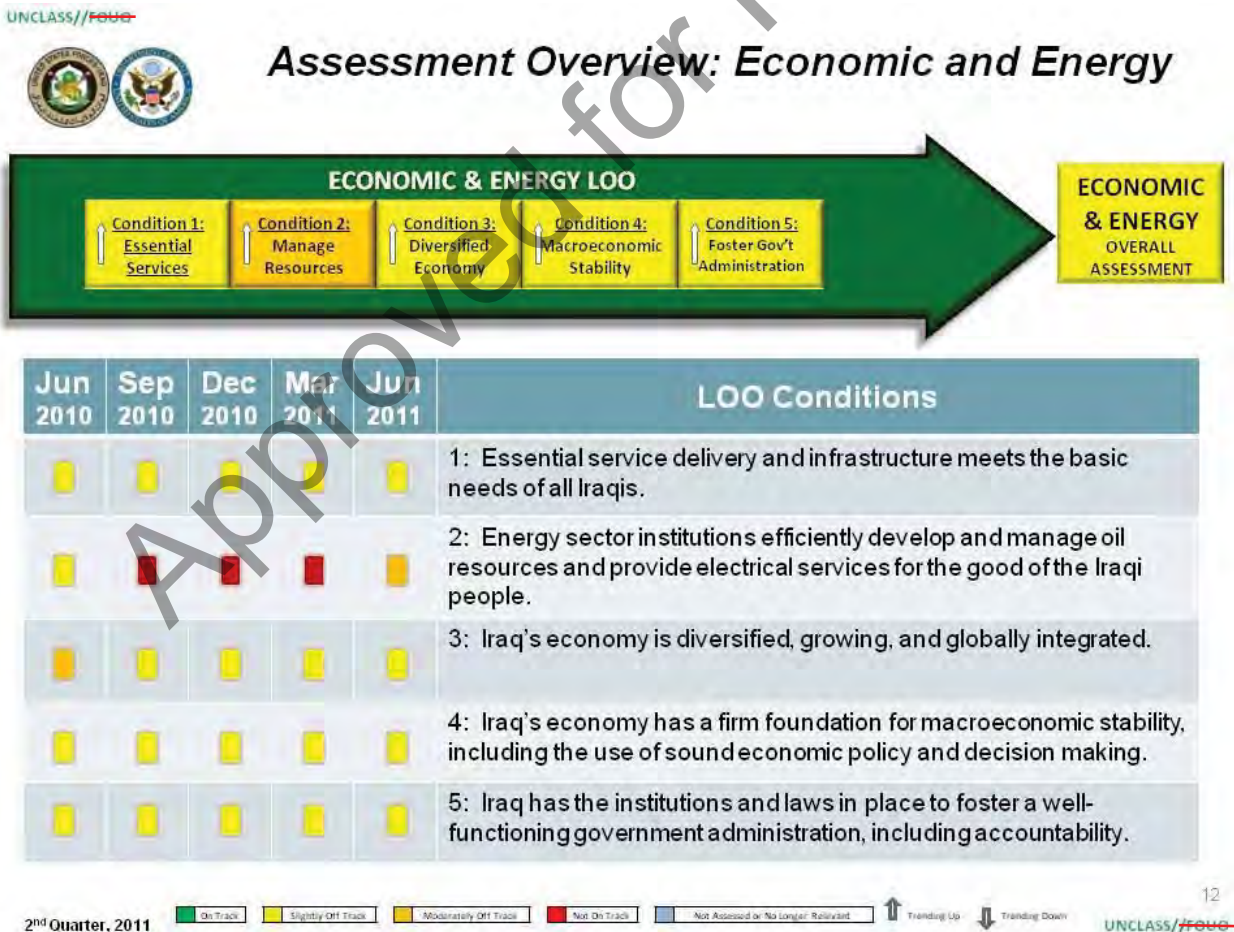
UNCLASS//FOUO

Assessment Overview: Economic and Energy

Approved for Release

ECONOMIC & ENERGY LOO

Condition 1: Essential Services

Condition 2: Manage Resources

Condition 3: Diversified Economy

Condition 4: Macroeconomic Stability

Condition 5: Foster Gov't Administration

ECONOMIC & ENERGY OVERALL ASSESSMENT

| Jun 2010 | Sep 2010 | Dec 2010 | Mar 2011 | Jun 2011 | LOO Conditions |
|---|---|---|---|---|---|
| | | | | | 1: Essential service delivery and infrastructure meets the basic needs of all Iraqis. |
| | | | | | 2: Energy sector institutions efficiently develop and manage oil resources and provide electrical services for the good of the Iraqi people. |
| | | | | | 3: Iraq's economy is diversified, growing, and globally integrated. |
| | | | | | 4: Iraq's economy has a firm foundation for macroeconomic stability, including the use of sound economic policy and decision making. |
| | | | | | 5: Iraq has the institutions and laws in place to foster a well-functioning government administration, including accountability. |

12

2nd Quarter, 2011

On Track

Slightly Off Track

Moderately Off Track

Not On Track

Not Assessed or No Longer Relevant

Trending Up

Trending Down

UNCLASS//FOUO